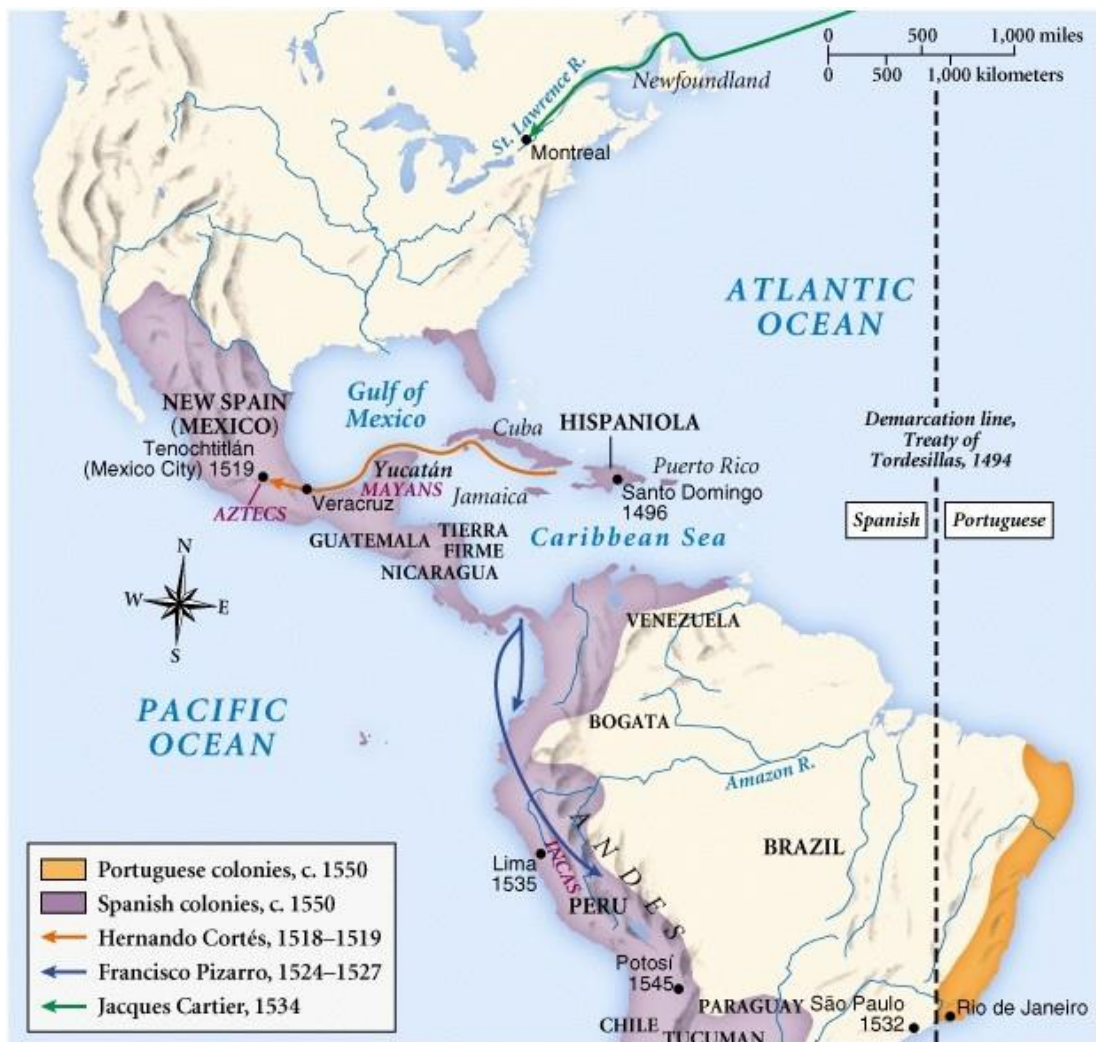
0 500 1,000 miles
0 500 1,000 kilometers

Newfoundland

St. Lawrence R.

Montreal

ATLANTIC OCEAN

Gulf of Mexico

NEW SPAIN (MEXICO)

Tenochtitlán (Mexico City) 1519

AZTECS

Veracruz

Yucatán

MAYANS

Cuba

Jamaica

HISPANIOLA

Puerto Rico

Santo Domingo 1496

Demarcation line, Treaty of Tordesillas, 1494

Spanish

Portuguese

GUATEMALA

TIERRA FIRME

NICARAGUA

Caribbean Sea

N
W E
S

VENEZUELA

PACIFIC OCEAN

BOGATA

Amazon R.

BRAZIL

ANDES

Lima 1535

INCAS

PERU

Potosí 1545

PARAGUAY

São Paulo 1532

Rio de Janeiro

CHILE

TUCUMAN

Portuguese colonies, c. 1550
Spanish colonies, c. 1550
Hernando Cortés, 1518–1519
Francisco Pizarro, 1524–1527
Jacques Cartier, 1534